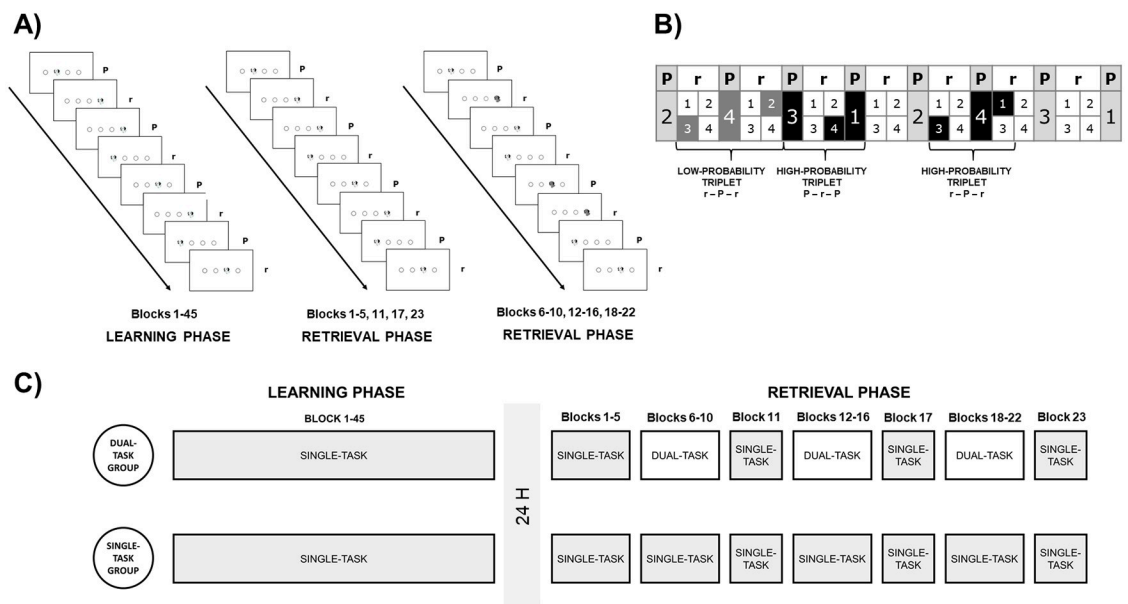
A)

P
r
P
r
P
r
P
r

Blocks 1-45
LEARNING PHASE

P
r
P
r
P
r
P
r

Blocks 1-5, 11, 17, 23
RETRIEVAL PHASE

P
r
P
r
P
r
P
r

Blocks 6-10, 12-16, 18-22
RETRIEVAL PHASE

B)

| P | r | P | r | P | r | P | r | P | r | P | r | P |
|---|---|---|---|---|---|---|---|---|---|---|---|---|
| 2 | 1 2 / 3 4 | 4 | 1 2 / 3 4 | 3 | 1 2 / 3 4 | 1 | 1 2 / 3 4 | 2 | 1 2 / 3 4 | 4 | 1 2 / 3 4 | 3 | 1 2 / 3 4 | 1 |

LOW-PROBABILITY TRIPLET r – P – r
HIGH-PROBABILITY TRIPLET P – r – P
HIGH-PROBABILITY TRIPLET r – P – r

C)

LEARNING PHASE
BLOCK 1-45
DUAL-TASK GROUP
SINGLE-TASK
SINGLE-TASK GROUP
SINGLE-TASK

24 H

RETRIEVAL PHASE

| | Blocks 1-5 | Blocks 6-10 | Block 11 | Blocks 12-16 | Block 17 | Blocks 18-22 | Block 23 |
|---|---|---|---|---|---|---|---|
| DUAL-TASK GROUP | SINGLE-TASK | DUAL-TASK | SINGLE-TASK | DUAL-TASK | SINGLE-TASK | DUAL-TASK | SINGLE-TASK |
| SINGLE-TASK GROUP | SINGLE-TASK | SINGLE-TASK | SINGLE-TASK | SINGLE-TASK | SINGLE-TASK | SINGLE-TASK | SINGLE-TASK |